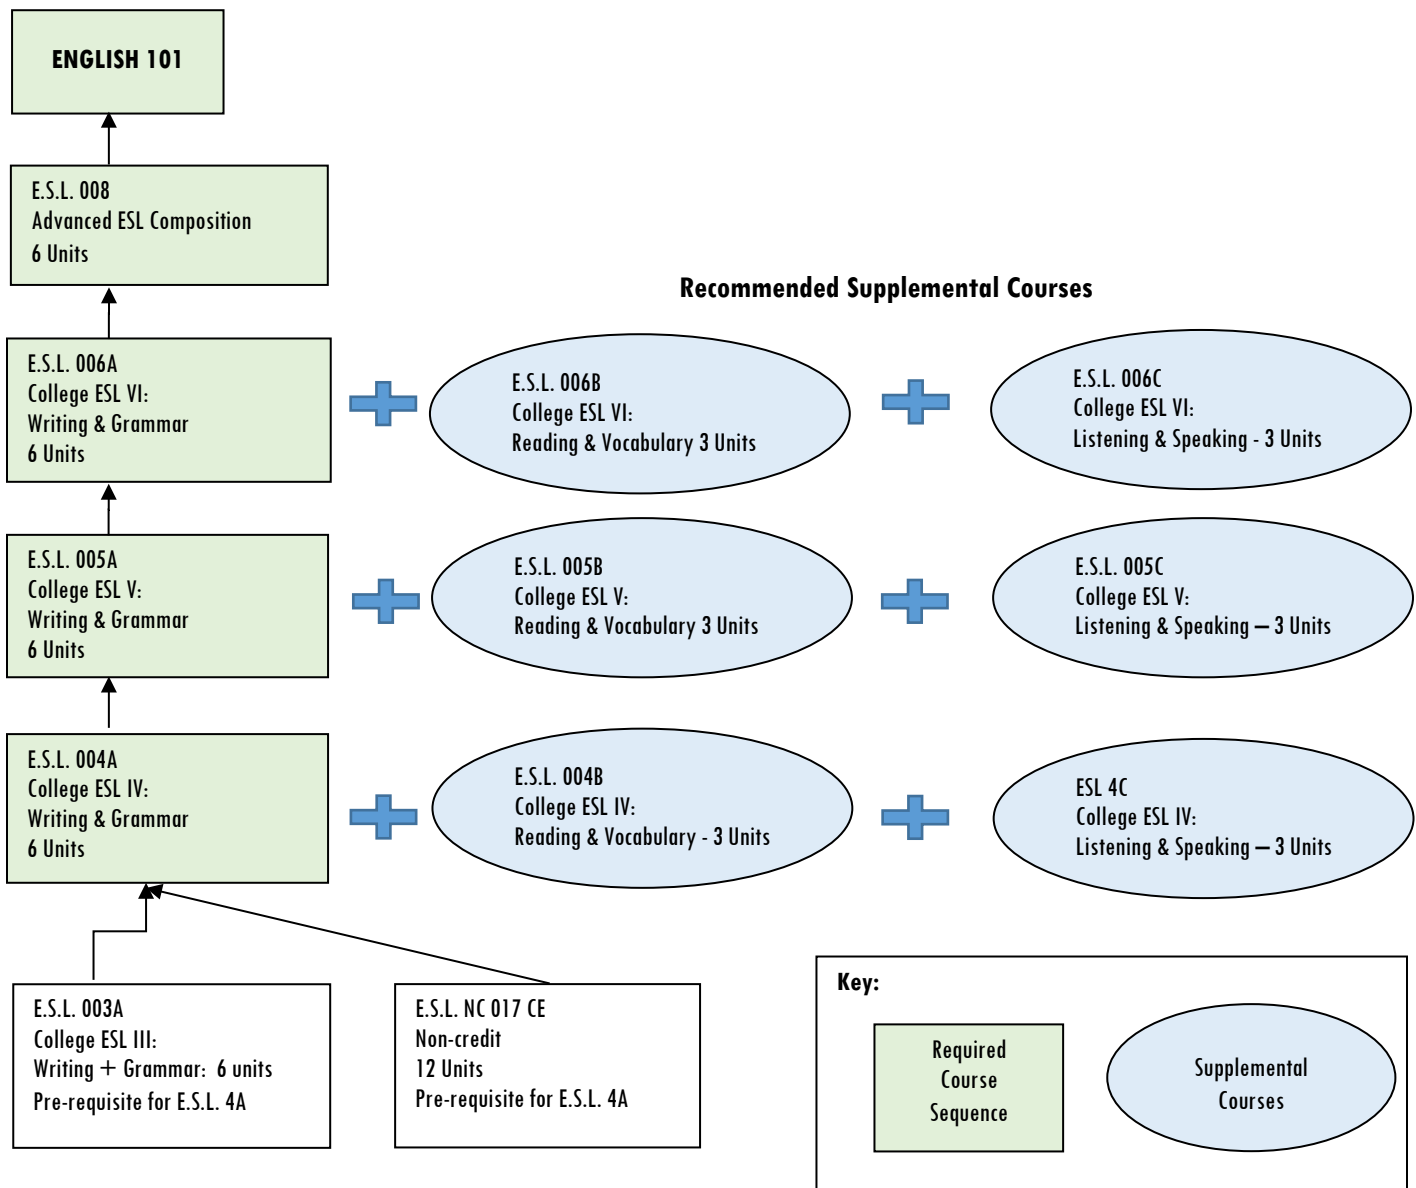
ENGLISH 101

E.S.L. 008
Advanced ESL Composition
6 Units

Recommended Supplemental Courses

E.S.L. 006A
College ESL VI:
Writing & Grammar
6 Units

E.S.L. 006B
College ESL VI:
Reading & Vocabulary 3 Units

E.S.L. 006C
College ESL VI:
Listening & Speaking - 3 Units

E.S.L. 005A
College ESL V:
Writing & Grammar
6 Units

E.S.L. 005B
College ESL V:
Reading & Vocabulary 3 Units

E.S.L. 005C
College ESL V:
Listening & Speaking – 3 Units

E.S.L. 004A
College ESL IV:
Writing & Grammar
6 Units

E.S.L. 004B
College ESL IV:
Reading & Vocabulary - 3 Units

ESL 4C
College ESL IV:
Listening & Speaking – 3 Units

E.S.L. 003A
College ESL III:
Writing + Grammar: 6 units
Pre-requisite for E.S.L. 4A

E.S.L. NC 017 CE
Non-credit
12 Units
Pre-requisite for E.S.L. 4A

Key:
Required Course Sequence
Supplemental Courses